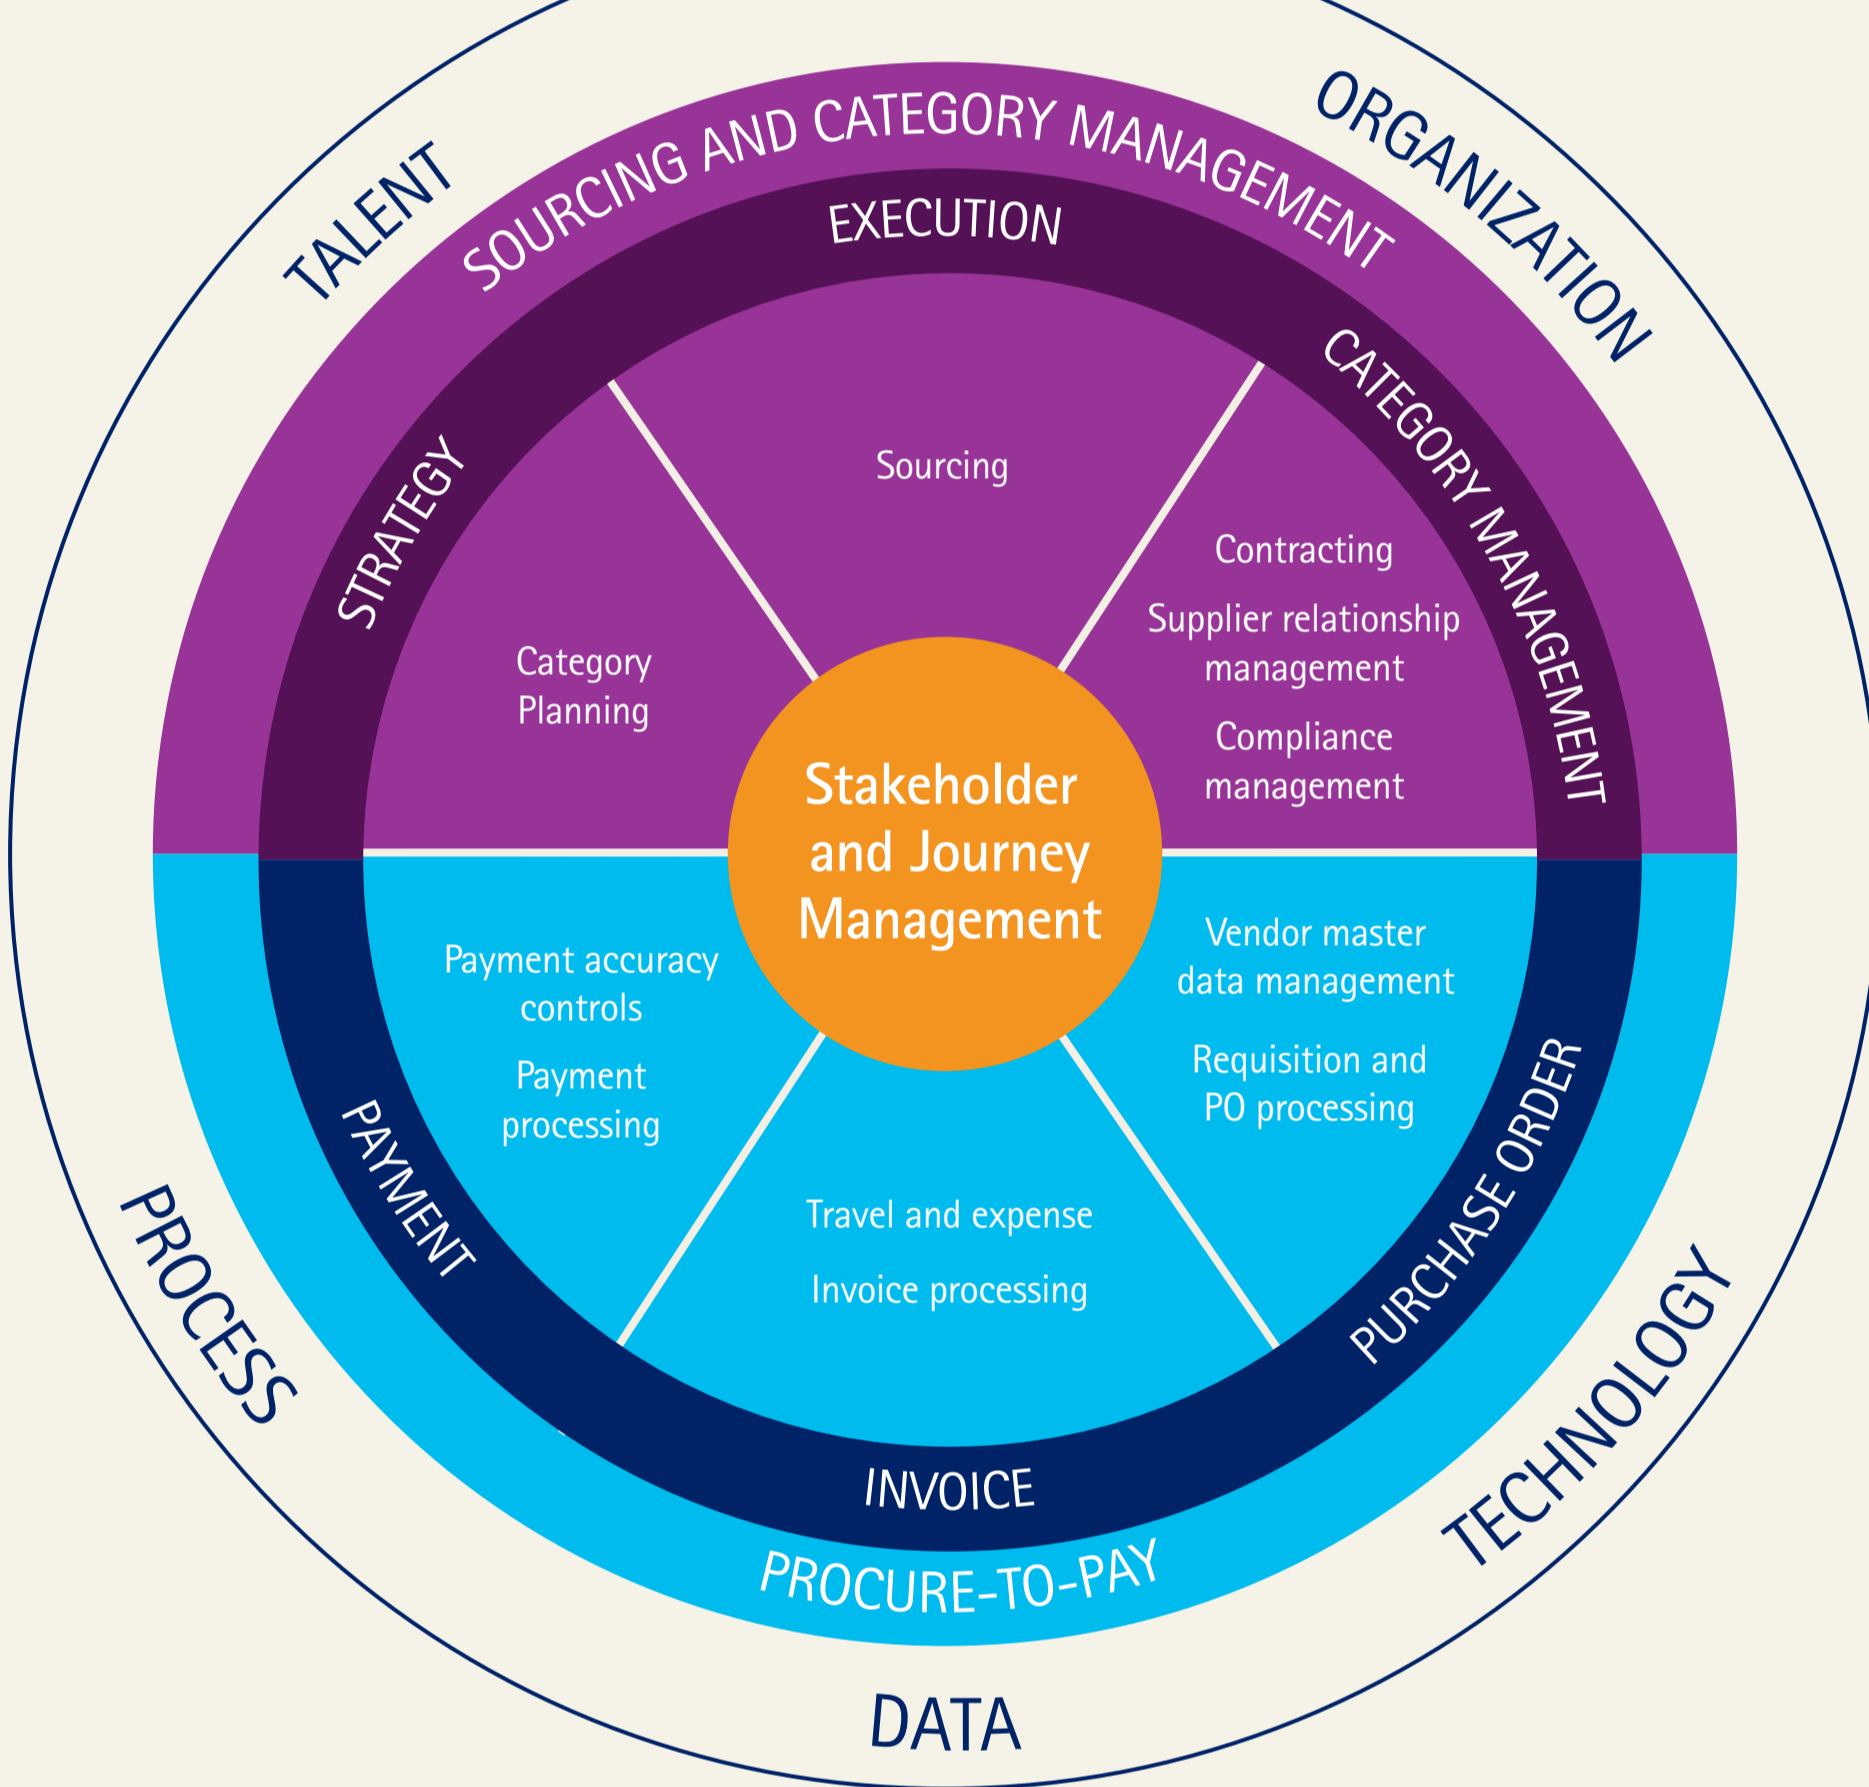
TALENT

ORGANIZATION

SOURCING AND CATEGORY MANAGEMENT

EXECUTION

STRATEGY

CATEGORY MANAGEMENT

Sourcing

Category Planning

Contracting

Supplier relationship management

Compliance management

Stakeholder and Journey Management

Payment accuracy controls

Payment processing

Vendor master data management

Requisition and PO processing

Travel and expense

Invoice processing

PAYMENT

PURCHASE ORDER

INVOICE

PROCURE-TO-PAY

PROCESS

TECHNOLOGY

DATA